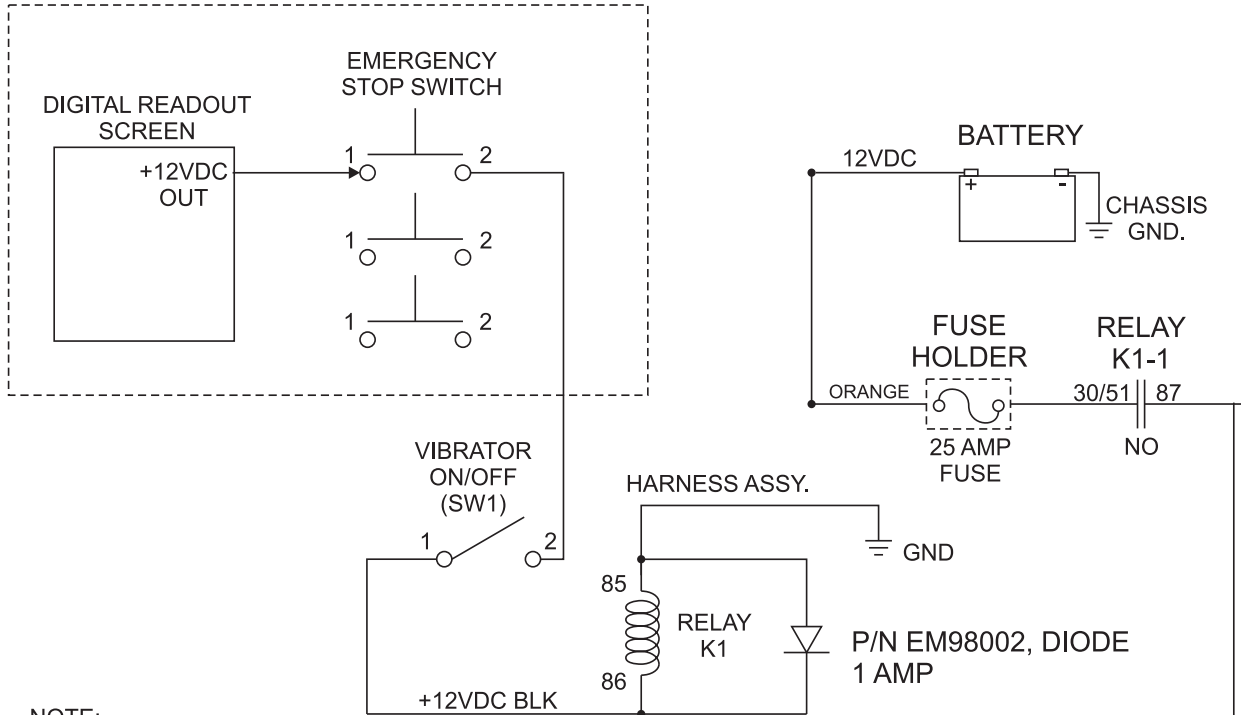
EMERGENCY STOP SWITCH

DIGITAL READOUT SCREEN

+12VDC OUT

1 2

1 2

1 2

BATTERY

12VDC

+ -

CHASSIS GND.

FUSE HOLDER

RELAY K1-1

ORANGE

30/51 87

25 AMP FUSE

NO

VIBRATOR ON/OFF (SW1)

HARNESS ASSY.

GND

1 2

85

RELAY K1

P/N EM98002, DIODE 1 AMP

86

+12VDC BLK

NOTE: